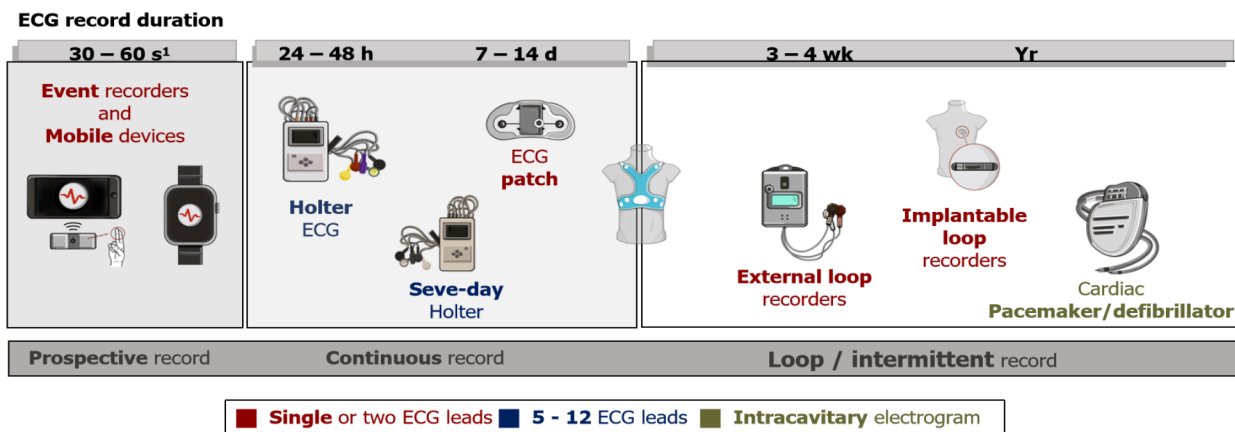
ECG record duration

30 – 60 s¹

24 – 48 h

7 – 14 d

3 – 4 wk

Yr

Event recorders and Mobile devices

Holter ECG

ECG patch

Seve-day Holter

External loop recorders

Implantable loop recorders

Cardiac Pacemaker/defibrillator

Prospective record

Continuous record

Loop / intermittent record

Single or two ECG leads 5 - 12 ECG leads Intracavitary electrogram